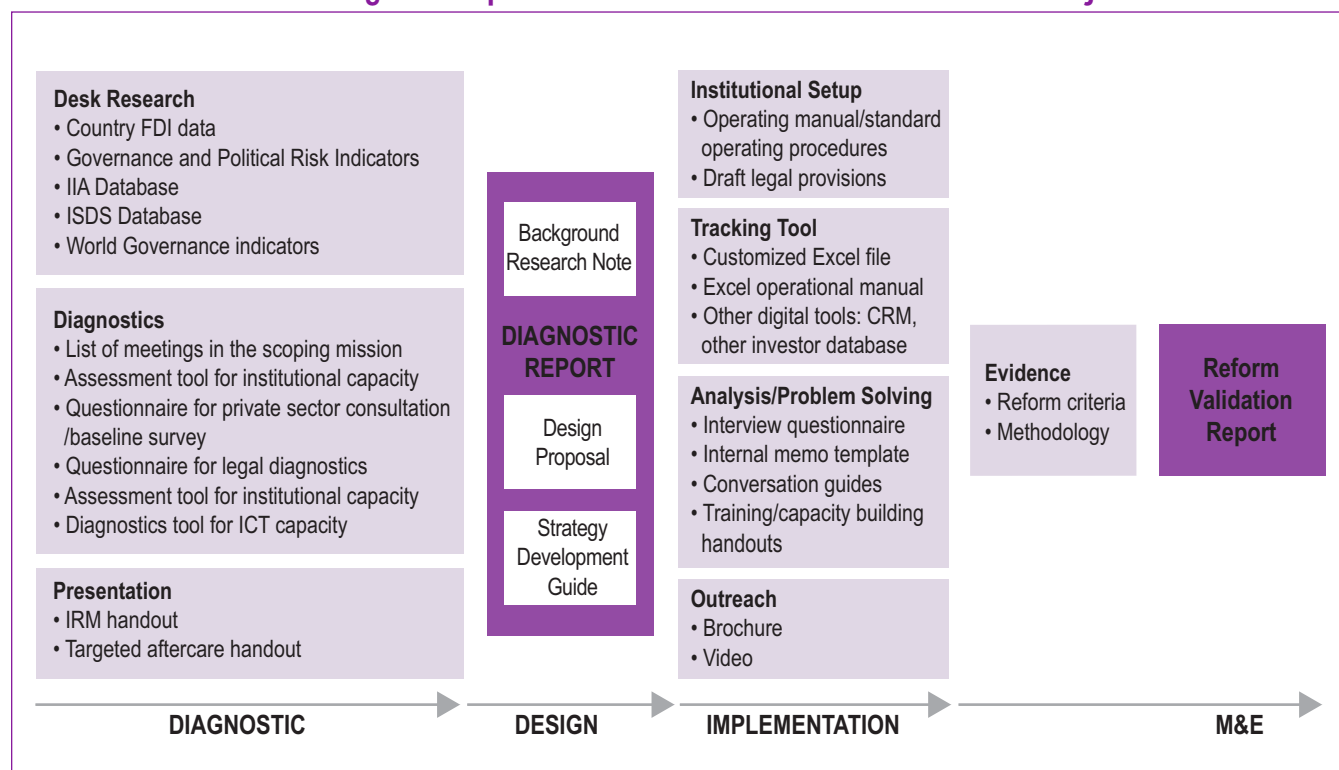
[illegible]

**Desk Research**
• Country FDI data
• Governance and Political Risk Indicators
• IIA Database
• ISDS Database
• World Governance indicators

**Diagnostics**
• List of meetings in the scoping mission
• Assessment tool for institutional capacity
• Questionnaire for private sector consultation /baseline survey
• Questionnaire for legal diagnostics
• Assessment tool for institutional capacity
• Diagnostics tool for ICT capacity

**Presentation**
• IRM handout
• Targeted aftercare handout

Background Research Note

**DIAGNOSTIC REPORT**

Design Proposal

Strategy Development Guide

**Institutional Setup**
• Operating manual/standard operating procedures
• Draft legal provisions

**Tracking Tool**
• Customized Excel file
• Excel operational manual
• Other digital tools: CRM, other investor database

**Analysis/Problem Solving**
• Interview questionnaire
• Internal memo template
• Conversation guides
• Training/capacity building handouts

**Outreach**
• Brochure
• Video

**Evidence**
• Reform criteria
• Methodology

**Reform Validation Report**

DIAGNOSTIC

DESIGN

IMPLEMENTATION

M&E